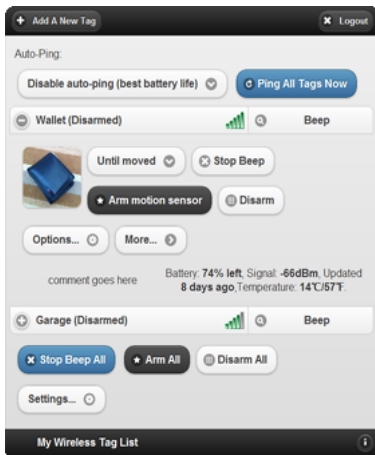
Add A New Tag
Logout
Auto-Ping:
Disable auto-ping (best battery life)
Ping All Tags Now
Wallet (Disarmed)
Beep
Until moved
Stop Beep
Arm motion sensor
Disarm
Options...
More...
comment goes here
Battery: **74% left**, Signal: **-66dBm**, Updated **8 days ago**,Temperature: **14℃/57℉**.
Garage (Disarmed)
Beep
Stop Beep All
Arm All
Disarm All
Settings...
My Wireless Tag List